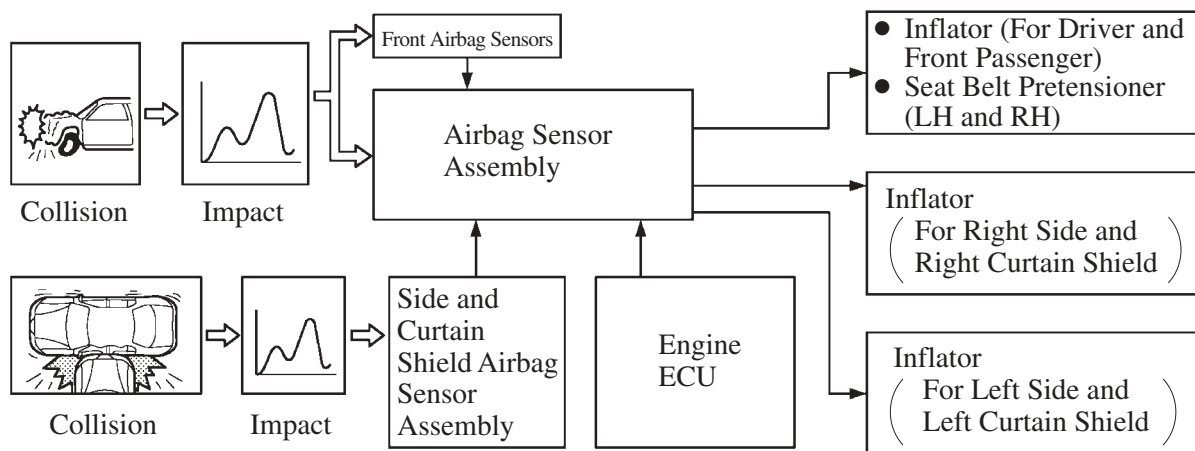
Collision

Impact

Front Airbag Sensors

Airbag Sensor Assembly

● Inflator (For Driver and Front Passenger)
● Seat Belt Pretensioner (LH and RH)

Inflator (For Right Side and Right Curtain Shield)

Collision

Impact

Side and Curtain Shield Airbag Sensor Assembly

Engine ECU

Inflator (For Left Side and Left Curtain Shield)